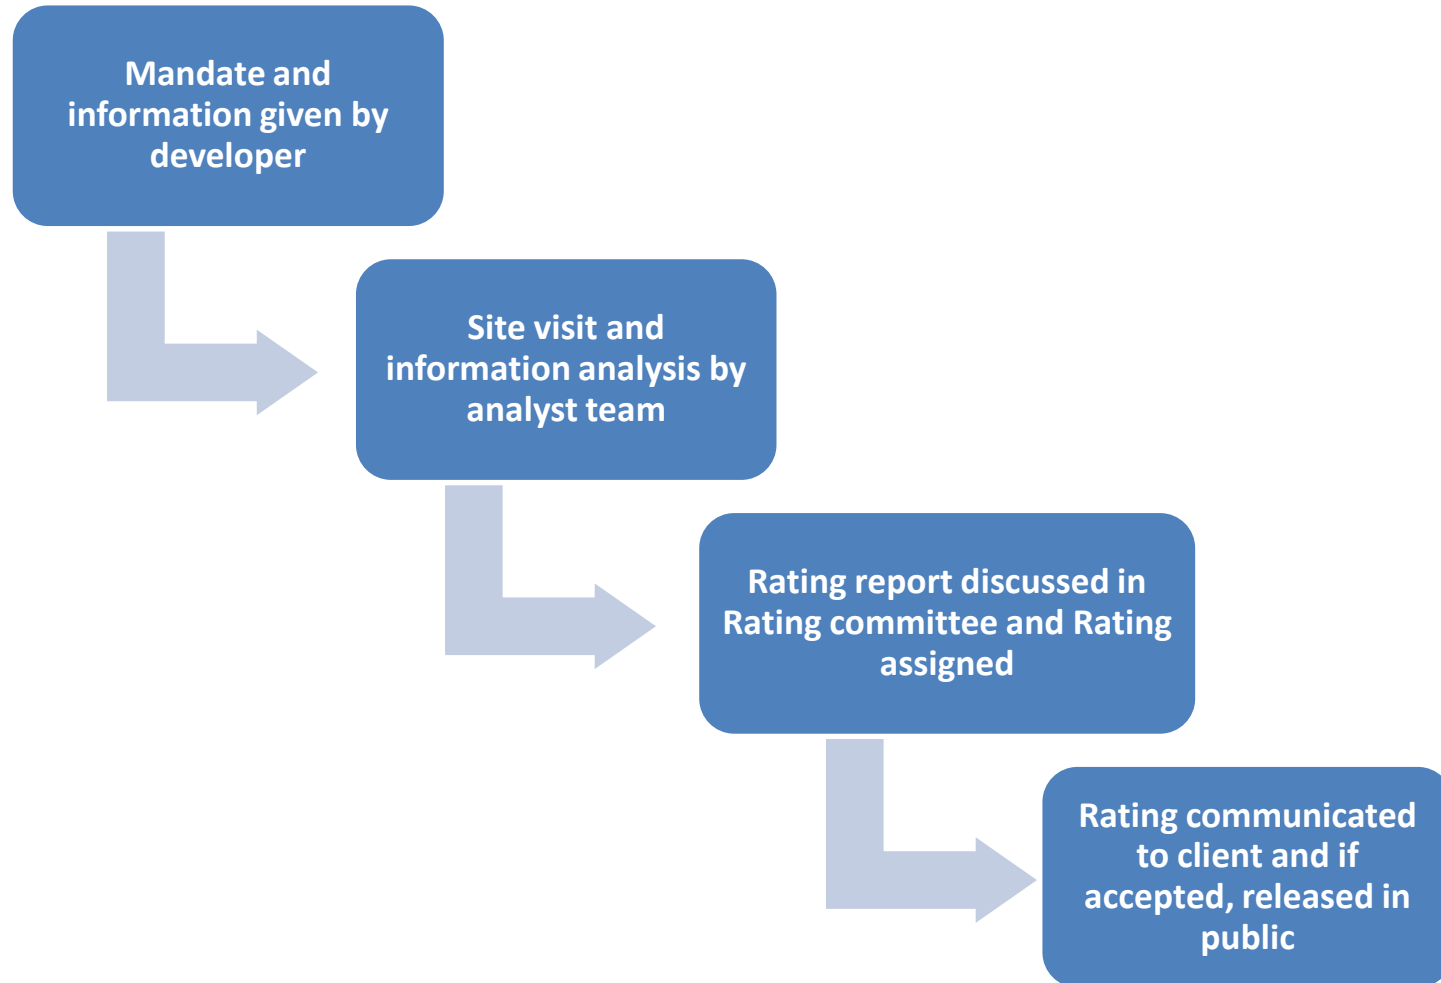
Mandate and information given by developer

Site visit and information analysis by analyst team

Rating report discussed in Rating committee and Rating assigned

Rating communicated to client and if accepted, released in public